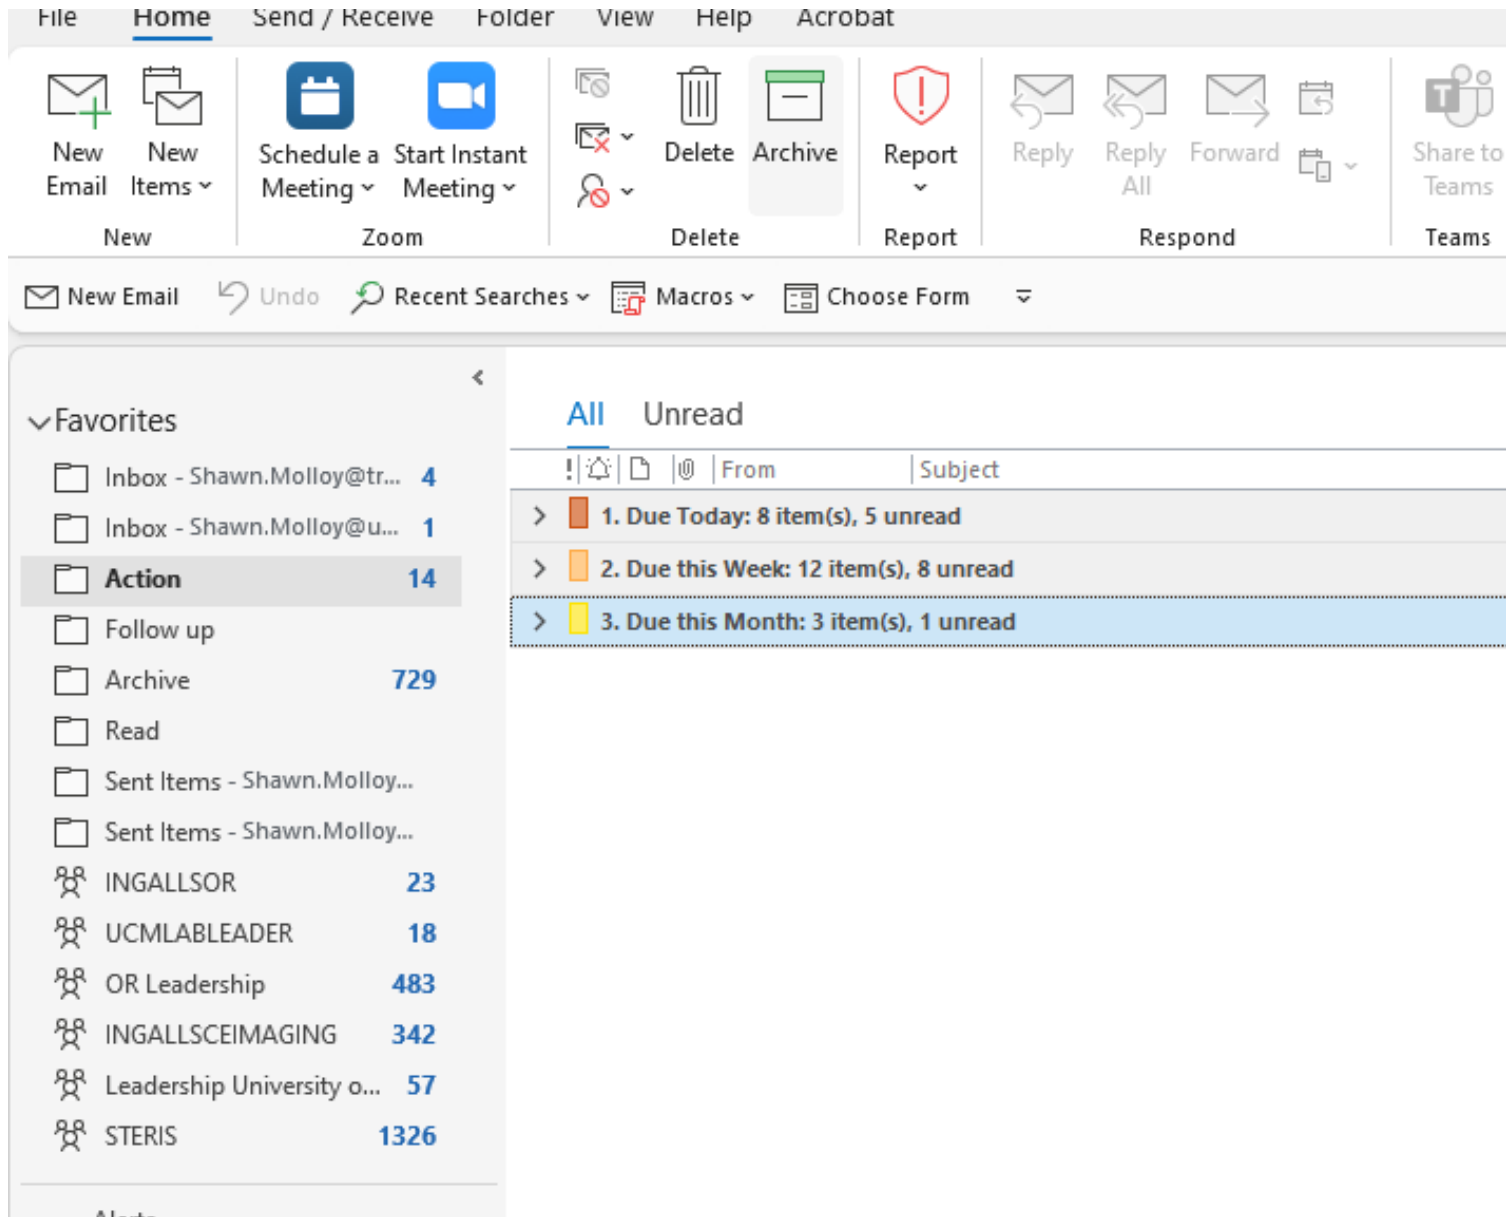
File Home Send / Receive Folder View Help Acrobat

New Email
New Items
New

Schedule a Meeting
Start Instant Meeting
Zoom

Delete
Archive
Delete

Report
Report

Reply
Reply All
Forward
Respond

Share to Teams
Teams

New Email
Undo
Recent Searches
Macros
Choose Form

Favorites

| | |
|---|---|
| Inbox - Shawn.Molloy@tr... | 4 |
| Inbox - Shawn.Molloy@u... | 1 |
| Action | 14 |
| Follow up | |
| Archive | 729 |
| Read | |
| Sent Items - Shawn.Molloy... | |
| Sent Items - Shawn.Molloy... | |
| INGALLSOR | 23 |
| UCMLABLEADER | 18 |
| OR Leadership | 483 |
| INGALLSCEIMAGING | 342 |
| Leadership University o... | 57 |
| STERIS | 1326 |

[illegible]

All Unread

! From Subject

1. Due Today: 8 item(s), 5 unread
2. Due this Week: 12 item(s), 8 unread
3. Due this Month: 3 item(s), 1 unread